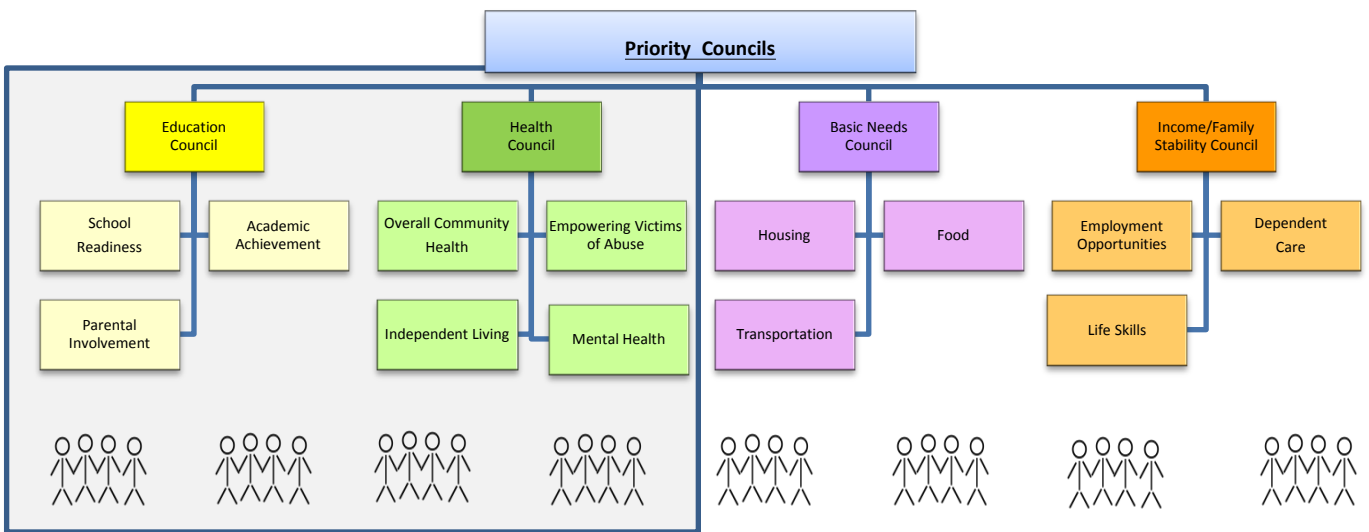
Priority Councils

Education Council

School Readiness

Academic Achievement

Parental Involvement

Health Council

Overall Community Health

Empowering Victims of Abuse

Independent Living

Mental Health

Basic Needs Council

Housing

Food

Transportation

Income/Family Stability Council

Employment Opportunities

Dependent Care

Life Skills